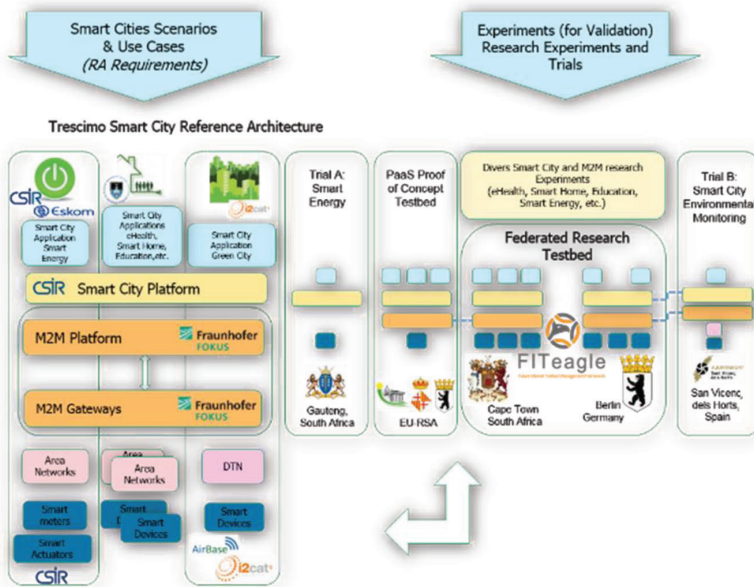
Smart Cities Scenarios & Use Cases (RA Requirements)

Experiments (for Validation) Research Experiments and Trials

Trescimo Smart City Reference Architecture

CSIR
Eskom

Smart City Application Smart Energy

Smart City Applications eHealth, Smart Home, Education,etc.

Smart City Application Green City

i2cat

CSIR Smart City Platform

M2M Platform
Fraunhofer FOKUS

M2M Gateways
Fraunhofer FOKUS

Area Networks

Area Networks

DTN

Smart meters

Smart Actuators

Smart Devices

Smart Devices

Smart Devices

AirBase

i2cat

CSIR

Trial A: Smart Energy

Gauteng, South Africa

PaaS Proof of Concept Testbed

EU-RSA

Divers Smart City and M2M research Experiments (eHealth, Smart Home, Education, Smart Energy, etc.)

Federated Research Testbed

FITeagle

Cape Town South Africa

Berlin Germany

Trial B: Smart City Environmental Monitoring

San Vicenc dels Horts, Spain